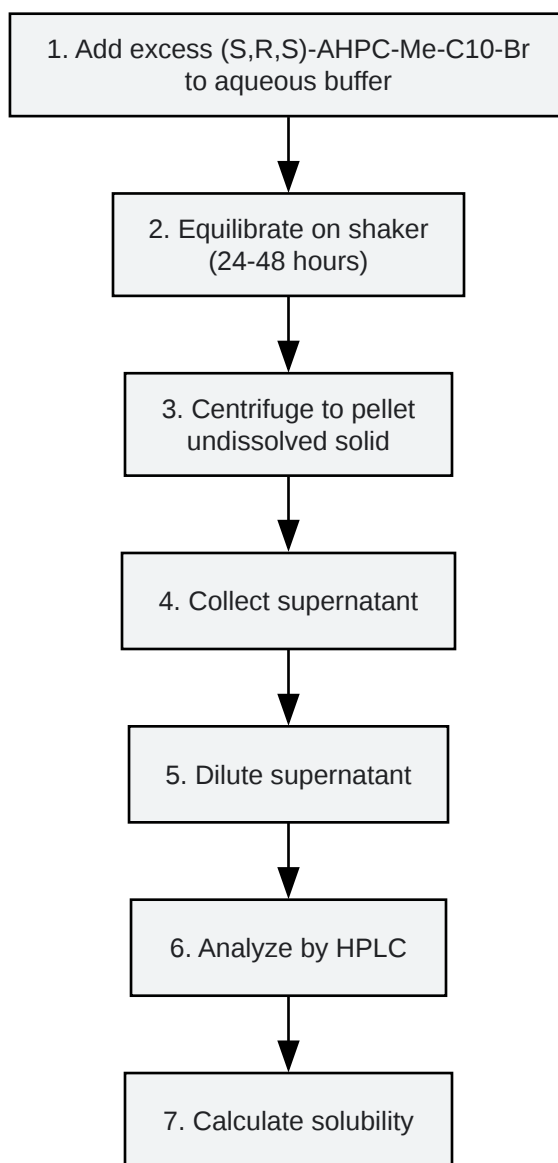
1. Add excess (S,R,S)-AHPC-Me-C10-Br to aqueous buffer

2. Equilibrate on shaker (24-48 hours)

3. Centrifuge to pellet undissolved solid

4. Collect supernatant

5. Dilute supernatant

6. Analyze by HPLC

7. Calculate solubility